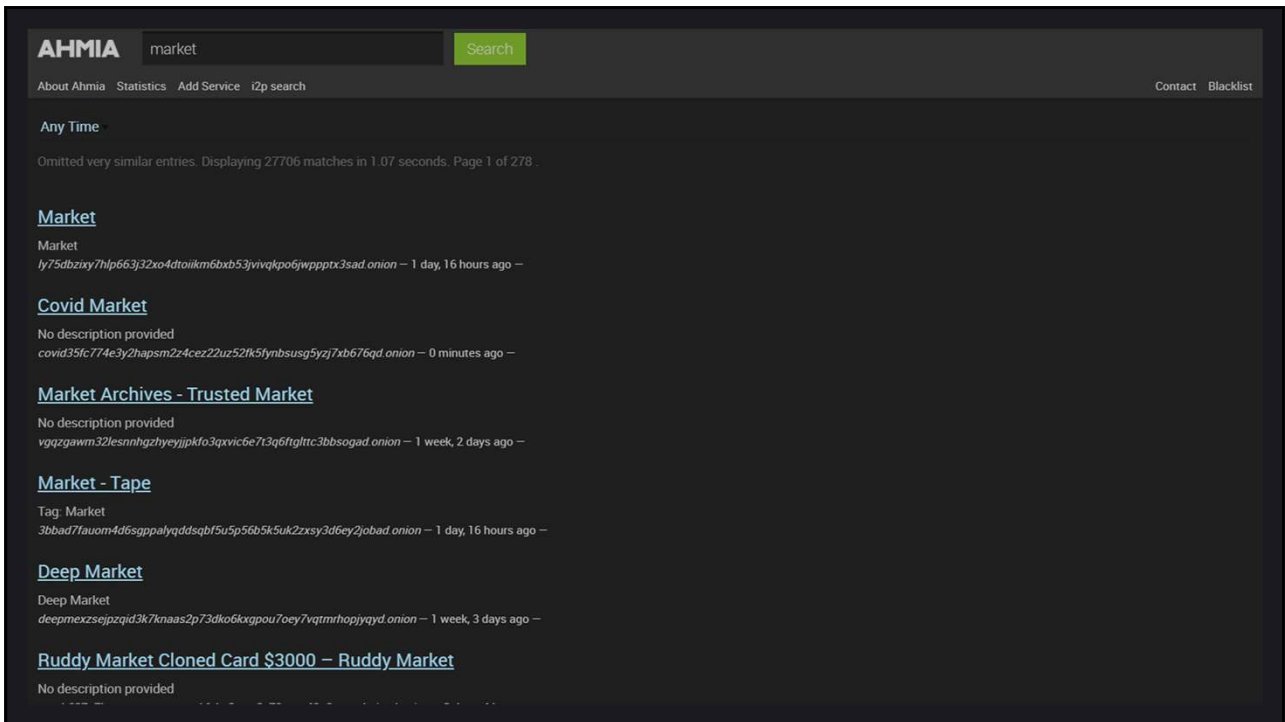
AHMIA market Search

About Ahmia Statistics Add Service i2p search

Contact Blacklist

Any Time

Omitted very similar entries. Displaying 27706 matches in 1.07 seconds. Page 1 of 278 .

Market

Market
ly75dbzixy7hlp663j32xo4dtoiikm6bxb53jvivqkpo6jwppptx3sad.onion — 1 day, 16 hours ago —

Covid Market

No description provided
covid35fc774e3y2hapsm2z4cez22uz52fk5fynbsusg5yzj7xb676qd.onion — 0 minutes ago —

Market Archives - Trusted Market

No description provided
vgqzgawm32lesnnhgzhyeyjjpkfo3qxvic6e7t3q6ftglttc3bbsogad.onion — 1 week, 2 days ago —

Market - Tape

Tag: Market
3bbad7fauom4d6sgppalyqddsqbf5u5p56b5k5uk2zxsy3d6ey2jobad.onion — 1 day, 16 hours ago —

Deep Market

Deep Market
deepmexzsejpzqid3k7knaas2p73dko6kxgpou7oey7vqtmrhopjyqyd.onion — 1 week, 3 days ago —

Ruddy Market Cloned Card $3000 – Ruddy Market

No description provided
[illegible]